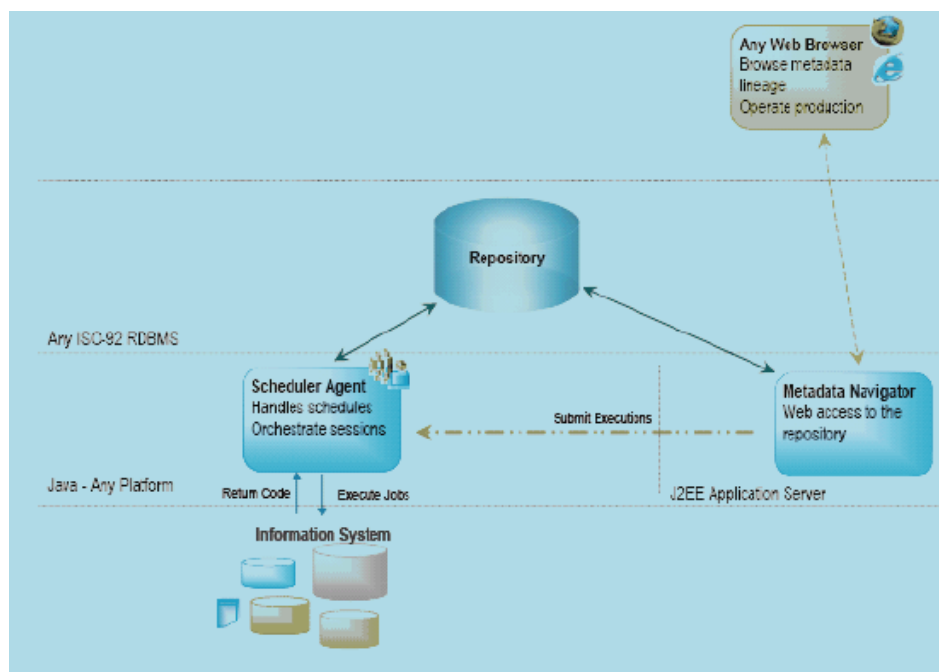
Any Web Browser
Browse metadata lineage
Operate production

Repository

Any ISO-92 RDBMS

Scheduler Agent
Handles schedules
Orchestrate sessions

Submit Executions

Metadata Navigator
Web access to the repository

Java - Any Plaform

Return Code

Execute Jobs

J2EE Application Server

Information System